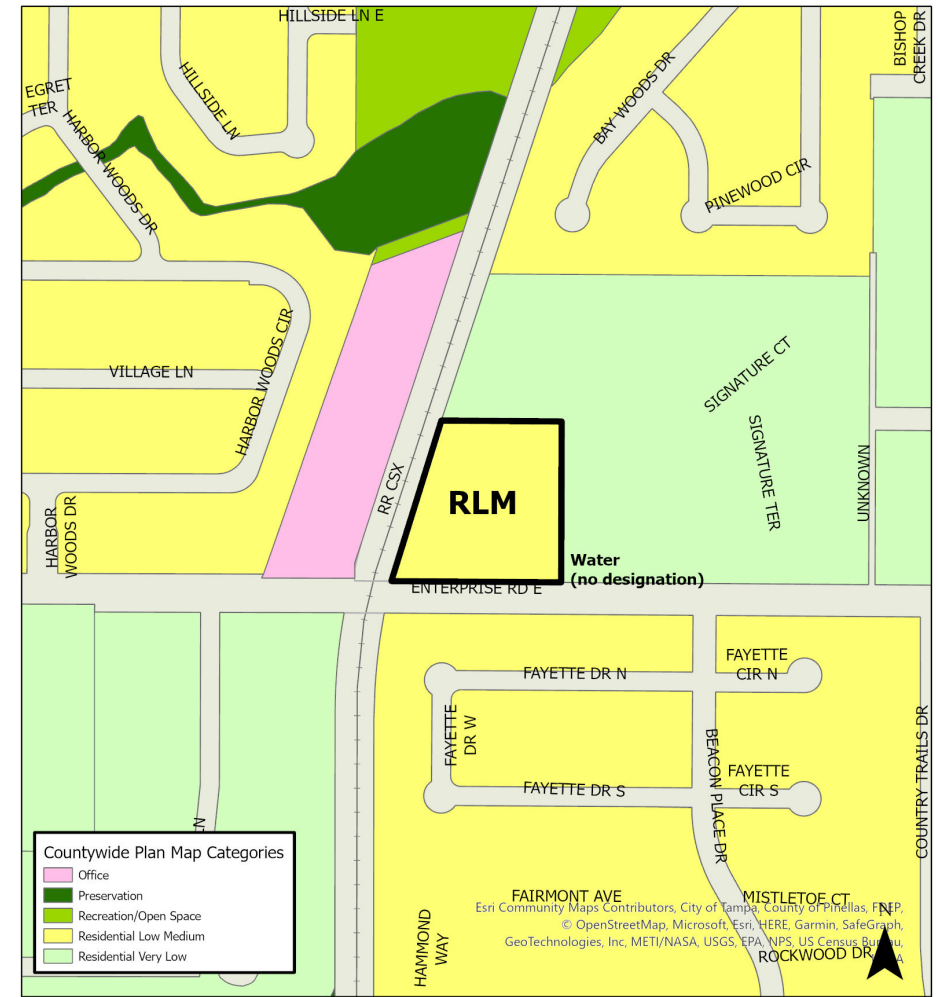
HILLSIDE LN E

BISHOP CREEK DR

EGRET TER

HILLSIDE LN

HARBOR WOODS DR

BAY WOODS DR

PINEWOOD CIR

HARBOR WOODS CIR

VILLAGE LN

SIGNATURE CT

SIGNATURE TER

UNKNOWN

RR CSX

RLM

HARBOR WOODS DR

Water (no designation)

ENTERPRISE RD E

FAYETTE DR N

FAYETTE CIR N

FAYETTE DR W

BEACON PLACE DR

FAYETTE CIR S

FAYETTE DR S

COUNTRY TRAILS DR

N

Countywide Plan Map Categories
Office
Preservation
Recreation/Open Space
Residential Low Medium
Residential Very Low

FAIRMONT AVE

MISTLETOE CT

HAMMOND WAY

ROCKWOOD DR

Esri Community Maps Contributors, City of Tampa, County of Pinellas, FDEP, © OpenStreetMap, Microsoft, Esri, HERE, Garmin, SafeGraph, GeoTechnologies, Inc, METI/NASA, USGS, EPA, NPS, US Census Bureau, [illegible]

N